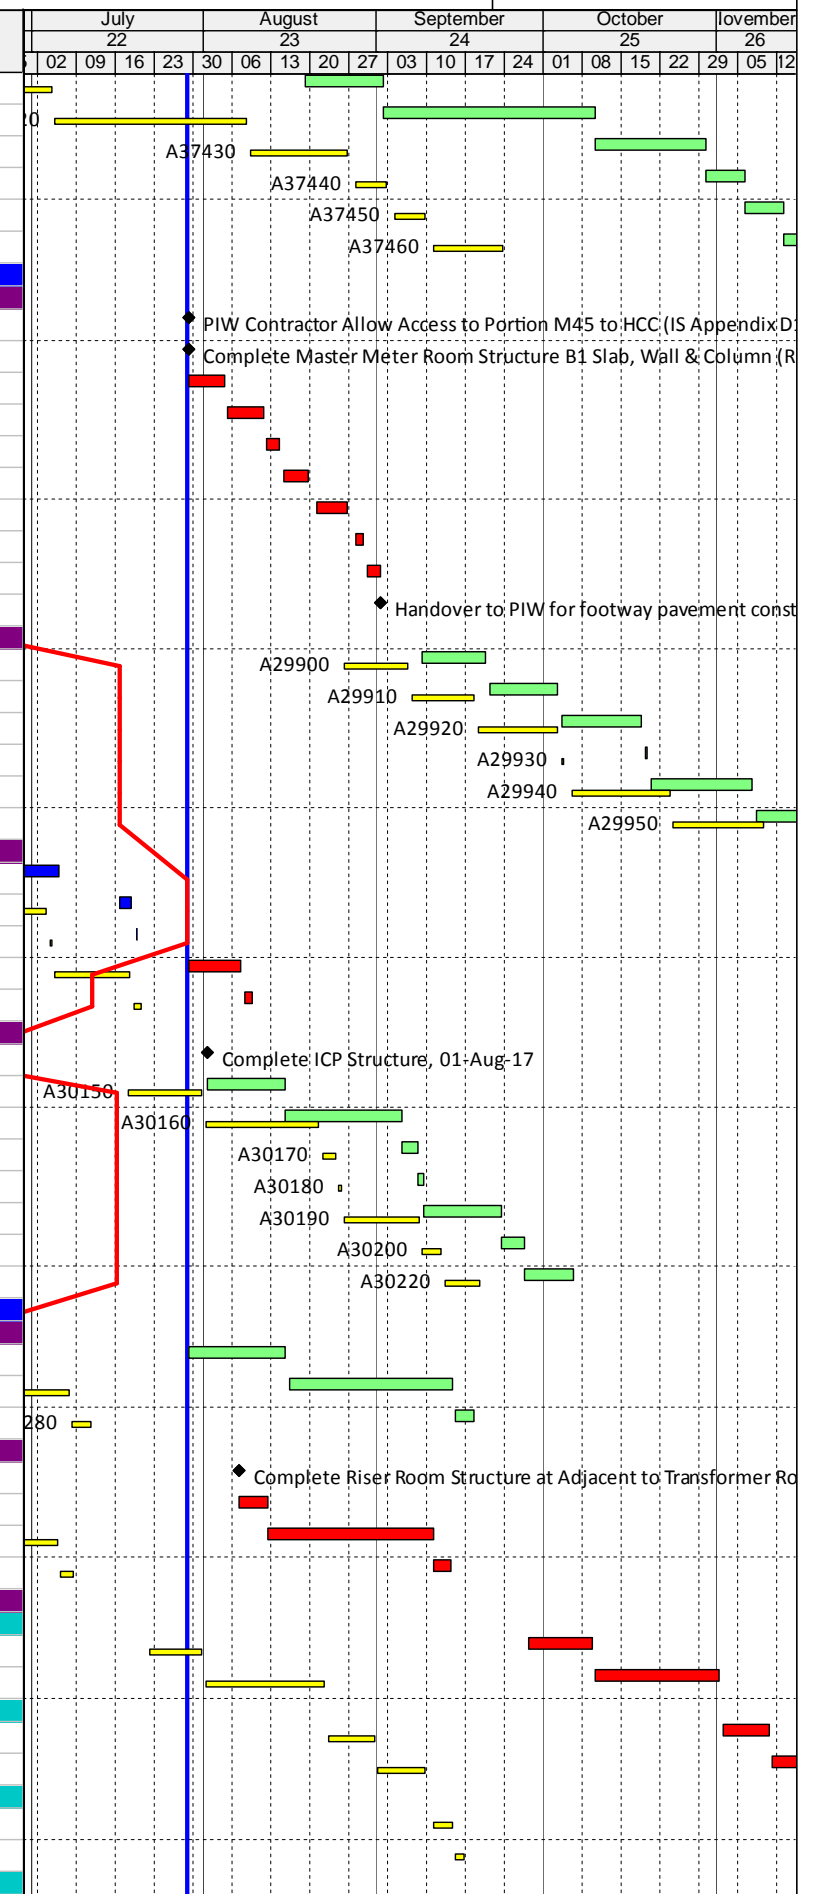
| July | August | September | October | lovember |
|---|---|---|---|---|
| 22 | 23 | 24 | 25 | 26 |

5 02 09 16 23 30 06 13 20 27 03 10 17 24 01 08 15 22 29 05 12

20

A37430

A37440

A37450

A37460

PIW Contractor Allow Access to Portion M45 to HCC (IS Appendix D

Complete Master Meter Room Structure B1 Slab, Wall & Column (R

Handover to PIW for footway pavement const

A29900

A29910

A29920

A29930

A29940

A29950

Complete ICP Structure, 01-Aug-17

A30150

A30160

A30170

A30180

A30190

A30200

A30220

280

Complete Riser Room Structure at Adjacent to Transformer Ro